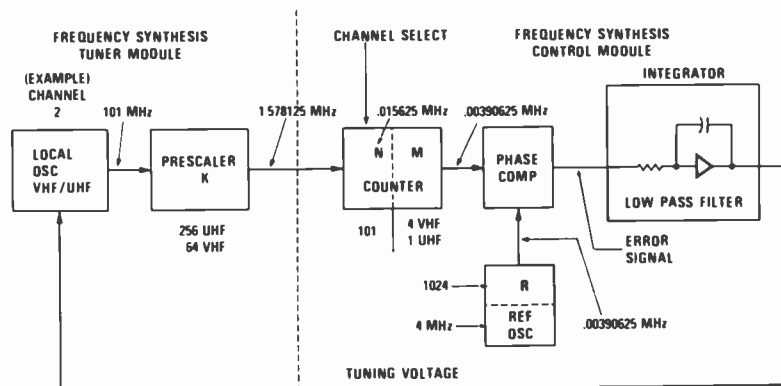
FREQUENCY SYNTHESIS TUNER MODULE

CHANNEL SELECT

FREQUENCY SYNTHESIS CONTROL MODULE

INTEGRATOR

(EXAMPLE) CHANNEL 2

101 MHz

1 578125 MHz

.015625 MHz

.00390625 MHz

LOCAL OSC VHF/UHF

PRESCALER K

N

M

COUNTER

PHASE COMP

LOW PASS FILTER

256 UHF
64 VHF

101

4 VHF
1 UHF

ERROR SIGNAL

1024

R

4 MHz

REF OSC

.00390625 MHz

TUNING VOLTAGE